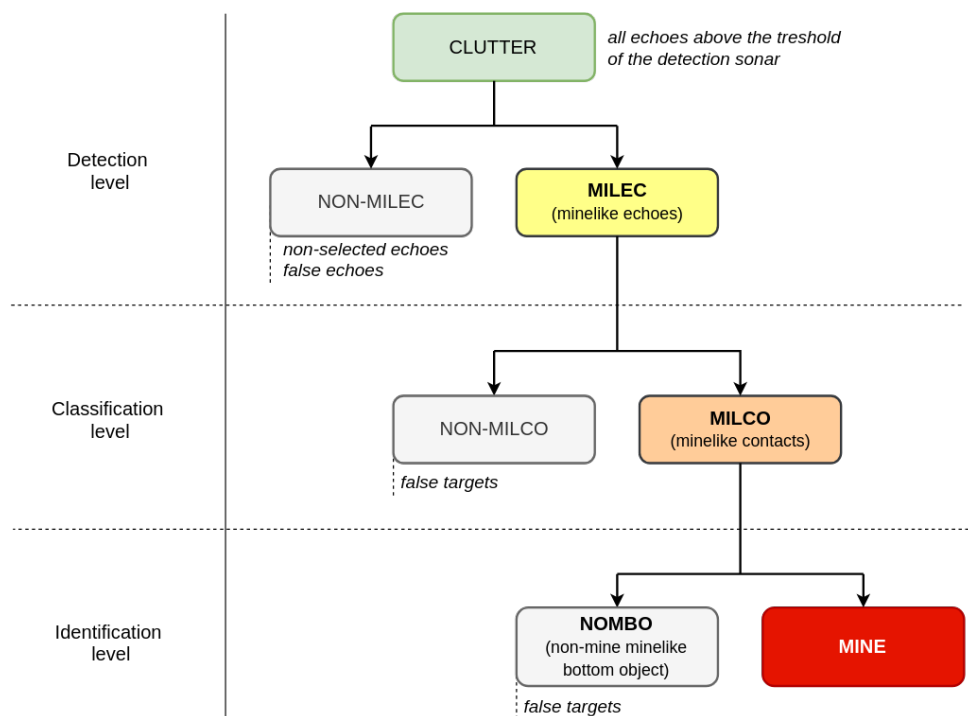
CLUTTER

all echoes above the treshold of the detection sonar

Detection level

NON-MILEC

non-selected echoes
false echoes

MILEC
(minelike echoes)

Classification level

NON-MILCO

false targets

MILCO
(minelike contacts)

Identification level

NOMBO
(non-mine minelike bottom object)

false targets

MINE